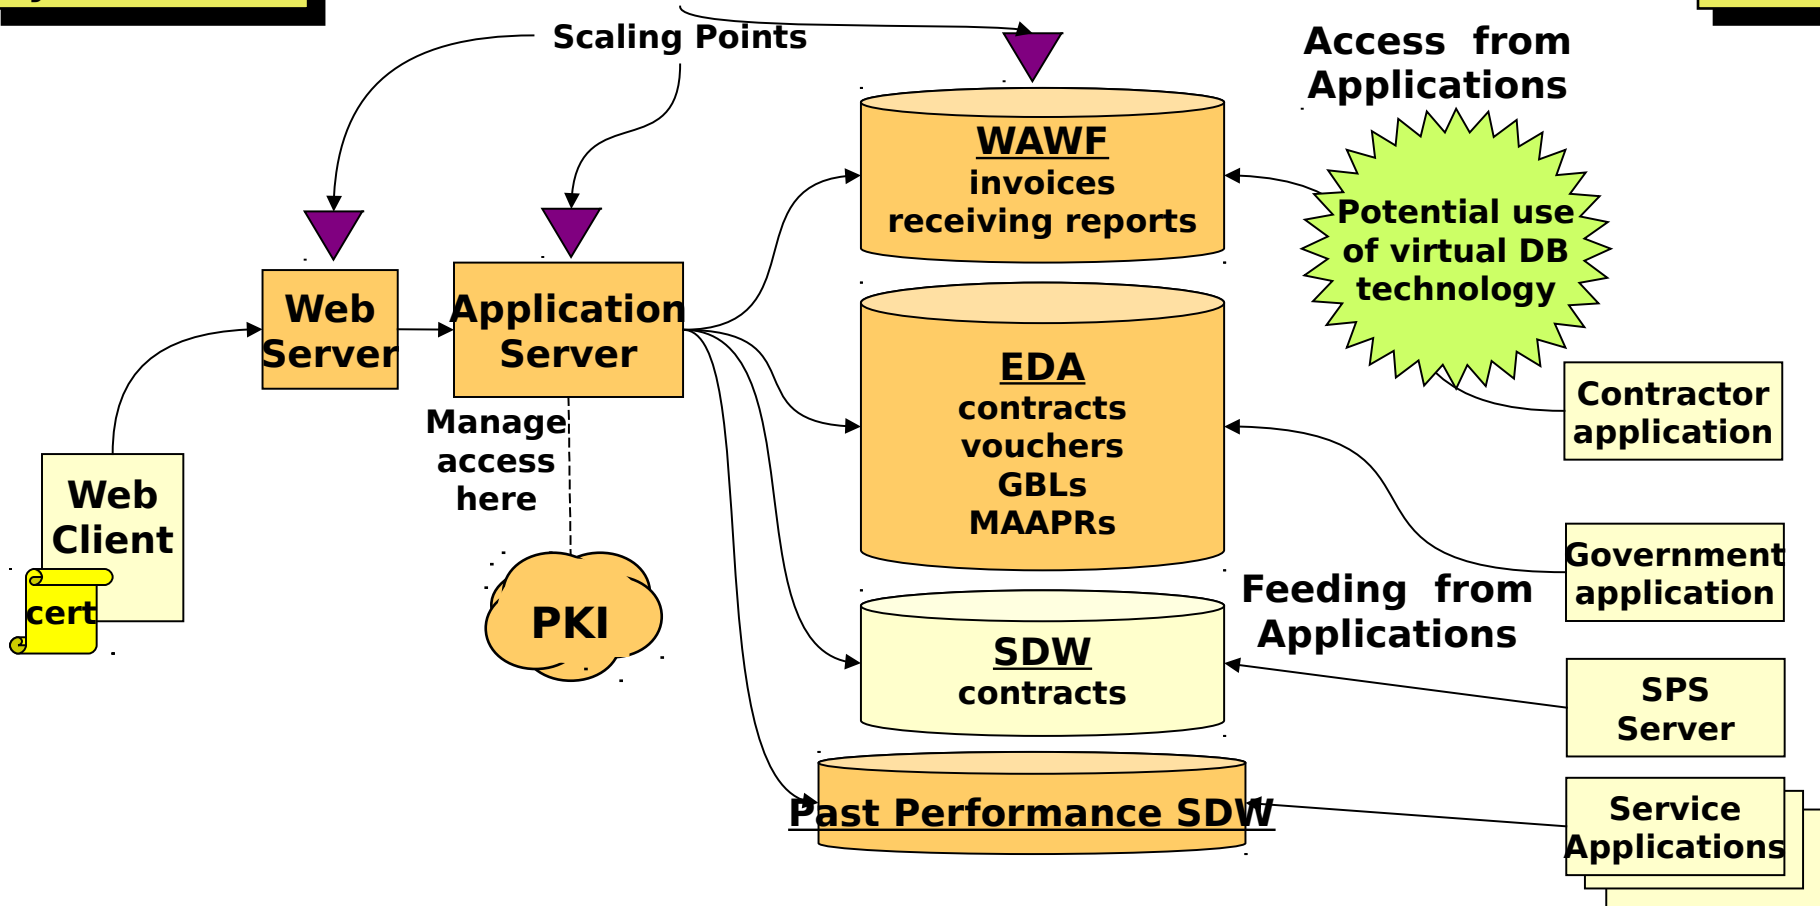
Scaling Points

Access from Applications

WAWF
invoices
receiving reports

Potential use of virtual DB technology

Web Server

Application Server

EDA
contracts
vouchers
GBLs
MAAPRs

Contractor application

Manage access here

Web Client

cert

Government application

PKI

Feeding from Applications

SDW
contracts

SPS Server

Past Performance SDW

Service Applications